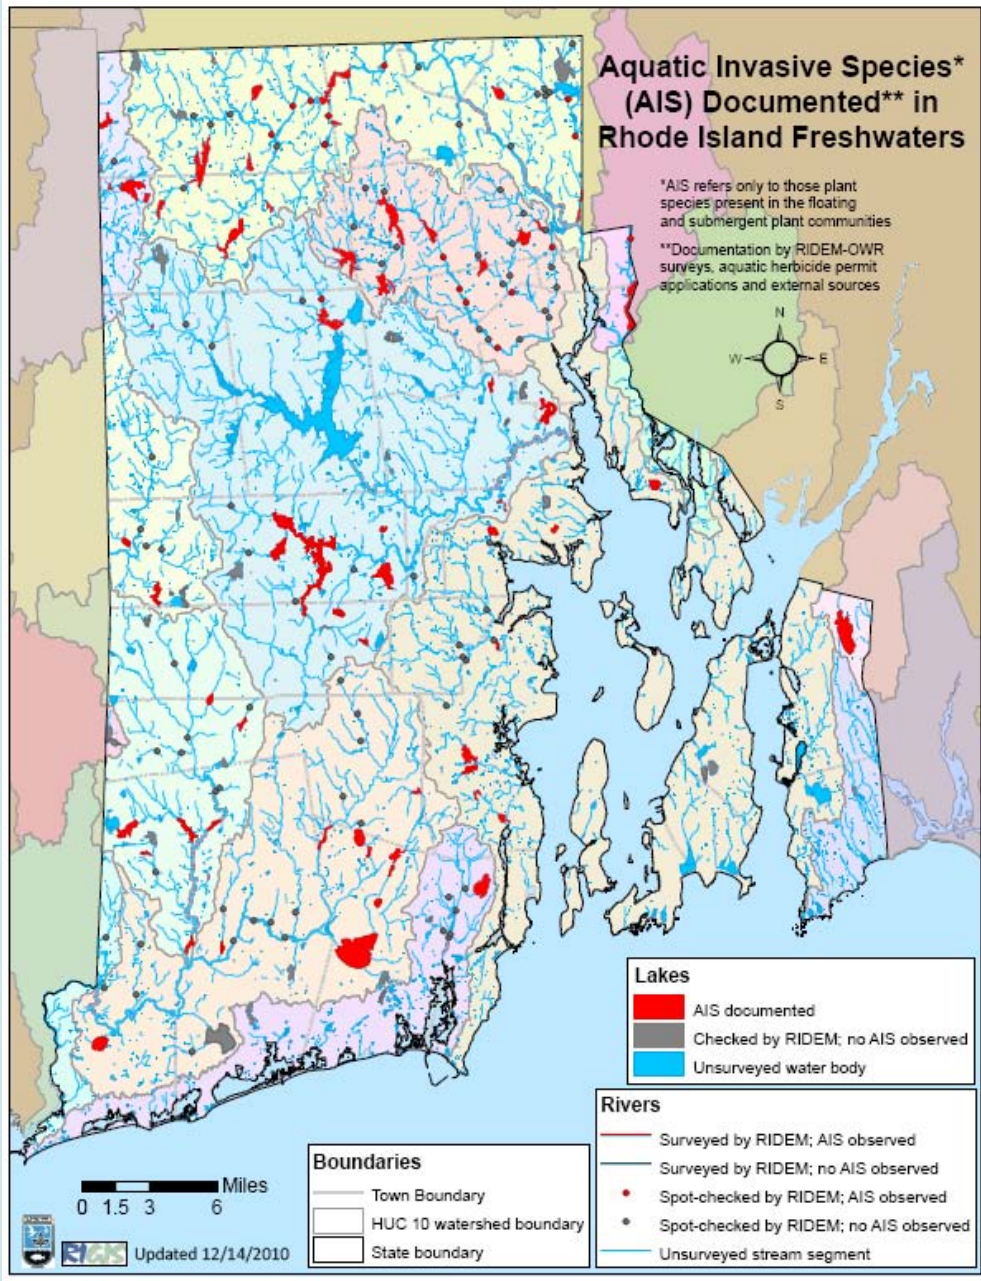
Aquatic Invasive Species* (AIS) Documented** in Rhode Island Freshwaters

*AIS refers only to those plant species present in the floating and submergent plant communities

**Documentation by RIDEM-OWR surveys, aquatic herbicide permit applications and external sources

N
W
E
S

Lakes
AIS documented
Checked by RIDEM; no AIS observed
Unsurveyed water body

Rivers
Surveyed by RIDEM; AIS observed
Surveyed by RIDEM; no AIS observed
Spot-checked by RIDEM; AIS observed
Spot-checked by RIDEM; no AIS observed
Unsurveyed stream segment

Boundaries
Town Boundary
HUC 10 watershed boundary
State boundary

0 1.5 3 6 Miles

RIGIS Updated 12/14/2010